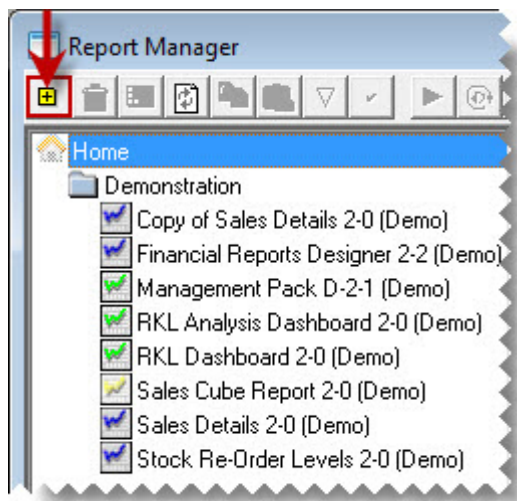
Report Manager

Home
Demonstration
Copy of Sales Details 2-0 (Demo)
Financial Reports Designer 2-2 (Demo)
Management Pack D-2-1 (Demo)
RKL Analysis Dashboard 2-0 (Demo)
RKL Dashboard 2-0 (Demo)
Sales Cube Report 2-0 (Demo)
Sales Details 2-0 (Demo)
Stock Re-Order Levels 2-0 (Demo)